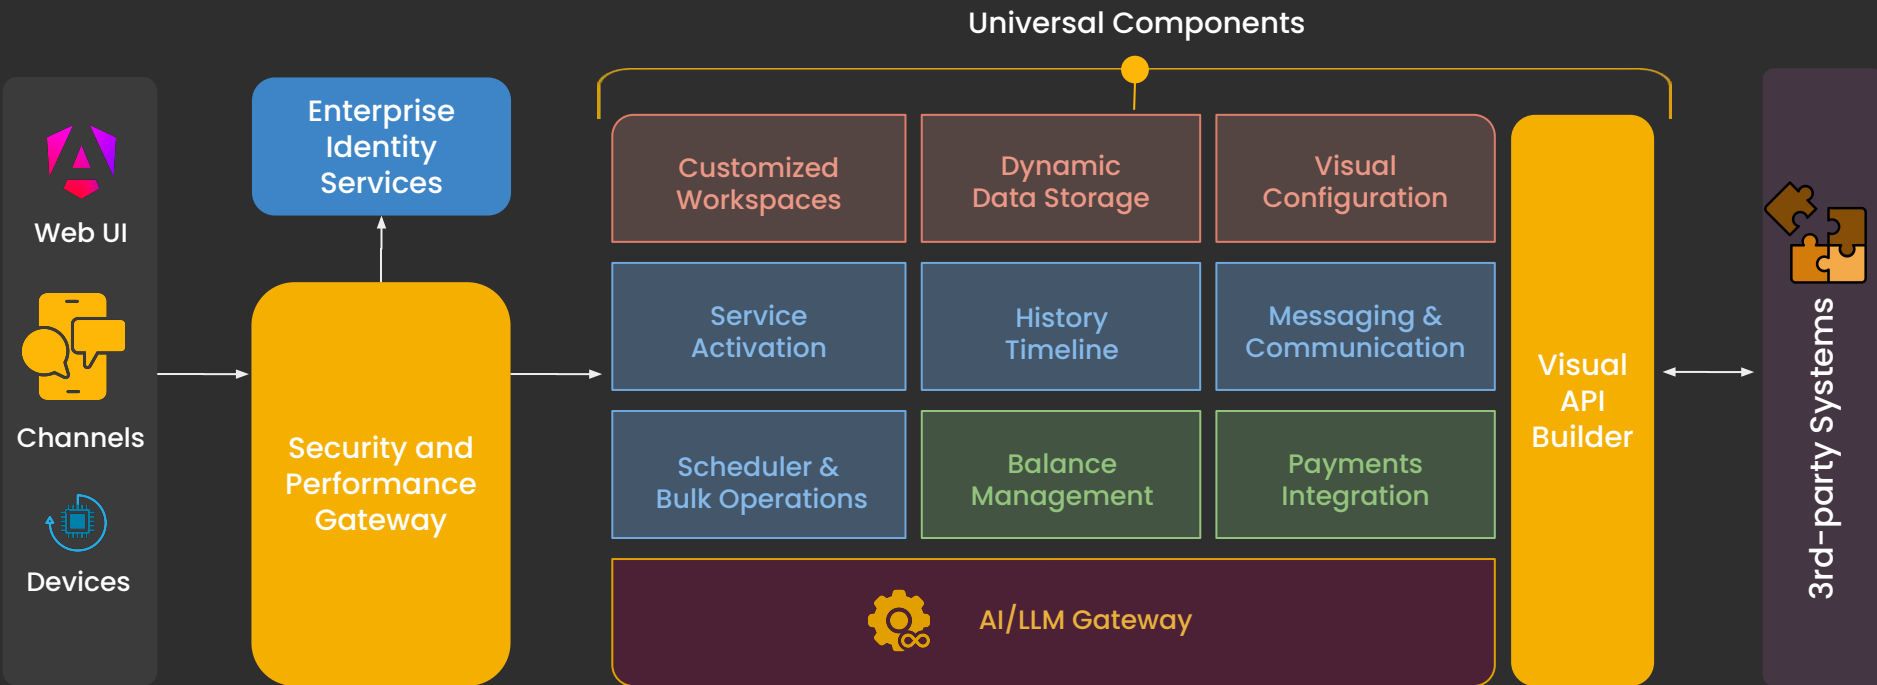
Universal Components

Web UI

Channels

Devices

Enterprise Identity Services

Security and Performance Gateway

Customized Workspaces

Dynamic Data Storage

Visual Configuration

Service Activation

History Timeline

Messaging & Communication

Scheduler & Bulk Operations

Balance Management

Payments Integration

AI/LLM Gateway

Visual API Builder

3rd-party Systems